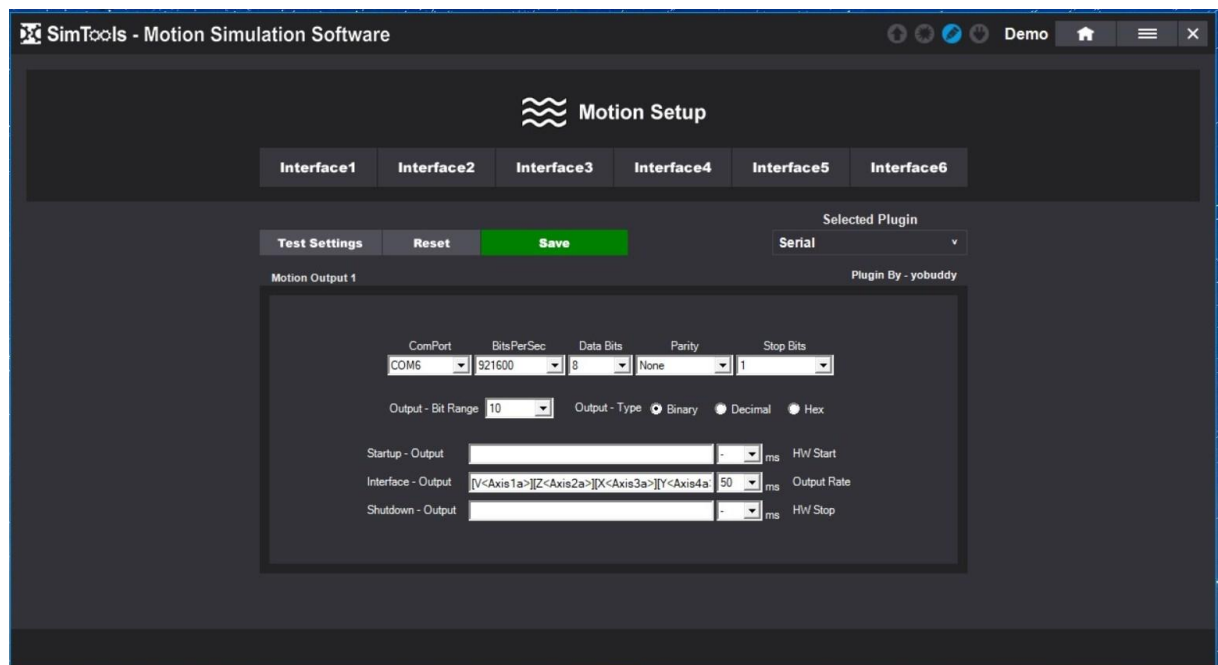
SimTools - Motion Simulation Software

Demo

Motion Setup

Interface1 Interface2 Interface3 Interface4 Interface5 Interface6

Test Settings Reset Save

Selected Plugin
Serial

Motion Output 1

Plugin By - yobuddy

| ComPort | BitsPerSec | Data Bits | Parity | Stop Bits |
|---|---|---|---|---|
| COM6 | 921600 | 8 | None | 1 |

Output - Bit Range 10

Output - Type Binary Decimal Hex

Startup - Output - ms HW Start

Interface - Output [V<Axis1a>][Z<Axis2a>][X<Axis3a>][Y<Axis4a 50 ms Output Rate

Shutdown - Output - ms HW Stop